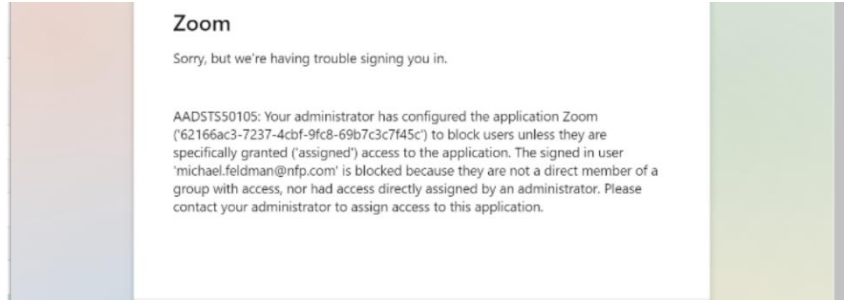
Zoom

Sorry, but we're having trouble signing you in.

AADSTS50105: Your administrator has configured the application Zoom ('62166ac3-7237-4cbf-9fc8-69b7c3c7f45c') to block users unless they are specifically granted ('assigned') access to the application. The signed in user 'michael.feldman@nfp.com' is blocked because they are not a direct member of a group with access, nor had access directly assigned by an administrator. Please contact your administrator to assign access to this application.